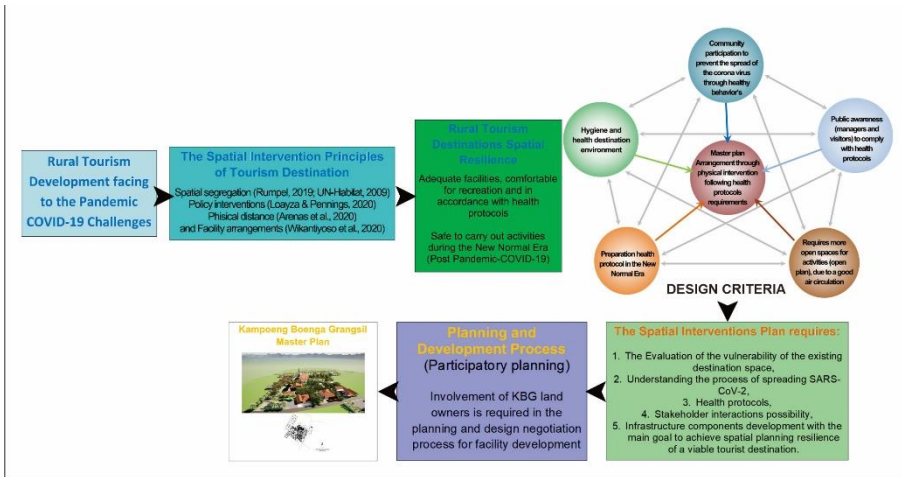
Rural Tourism Development facing to the Pandemic COVID-19 Challenges

The Spatial Intervention Principles of Tourism Destination

Spatial segregation (Rumpel, 2019; UN-Habitat, 2009)
Policy interventions (Loayza & Pennings, 2020)
Phisical distance (Arenas et al., 2020)
and Facility arrangements (Wikantiyoso et al., 2020)

Rural Tourism Destinations Spatial Resilience

Adequate facilities, comfortable for recreation and in accordance with health protocols

Safe to carry out activities during the New Normal Era (Post Pandemic-COVID-19)

Community participation to prevent the spread of the corona virus through healthy behavior's

Hygiene and health destination environment

Public awareness (managers and visitors) to comply with health protocols

Master plan Arrangement through physical intervention following health protocols requirements

Preparation health protocol in the New Normal Era

Requires more open spaces for activities (open plan), due to a good air circulation

DESIGN CRITERIA

Kampoeng Boenga Grangsil Master Plan

Planning and Development Process
(Participatory planning)

Involvement of KBG land owners is required in the planning and design negotiation process for facility development

The Spatial Interventions Plan requires:

1. The Evaluation of the vulnerability of the existing destination space,
2. Understanding the process of spreading SARS-CoV-2,
3. Health protocols,
4. Stakeholder interactions possibility,
5. Infrastructure components development with the main goal to achieve spatial planning resilience of a viable tourist destination.